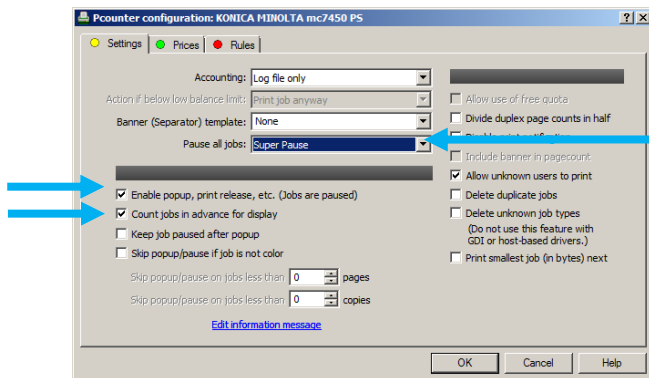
Pcounter configuration: KONICA MINOLTA mc7450 PS

? X

Settings | Prices | Rules

Accounting: Log file only

Action if below low balance limit: Print job anyway

Banner (Separator) template: None

Pause all jobs: Super Pause

Enable popup, print release, etc. (Jobs are paused)

Count jobs in advance for display

Keep job paused after popup

Skip popup/pause if job is not color

Skip popup/pause on jobs less than 0 pages

Skip popup/pause on jobs less than 0 copies

Edit information message

Allow use of free quota

Divide duplex page counts in half

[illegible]

Include banner in pagecount

Allow unknown users to print

Delete duplicate jobs

Delete unknown job types

(Do not use this feature with GDI or host-based drivers.)

Print smallest job (in bytes) next

OK | Cancel | Help